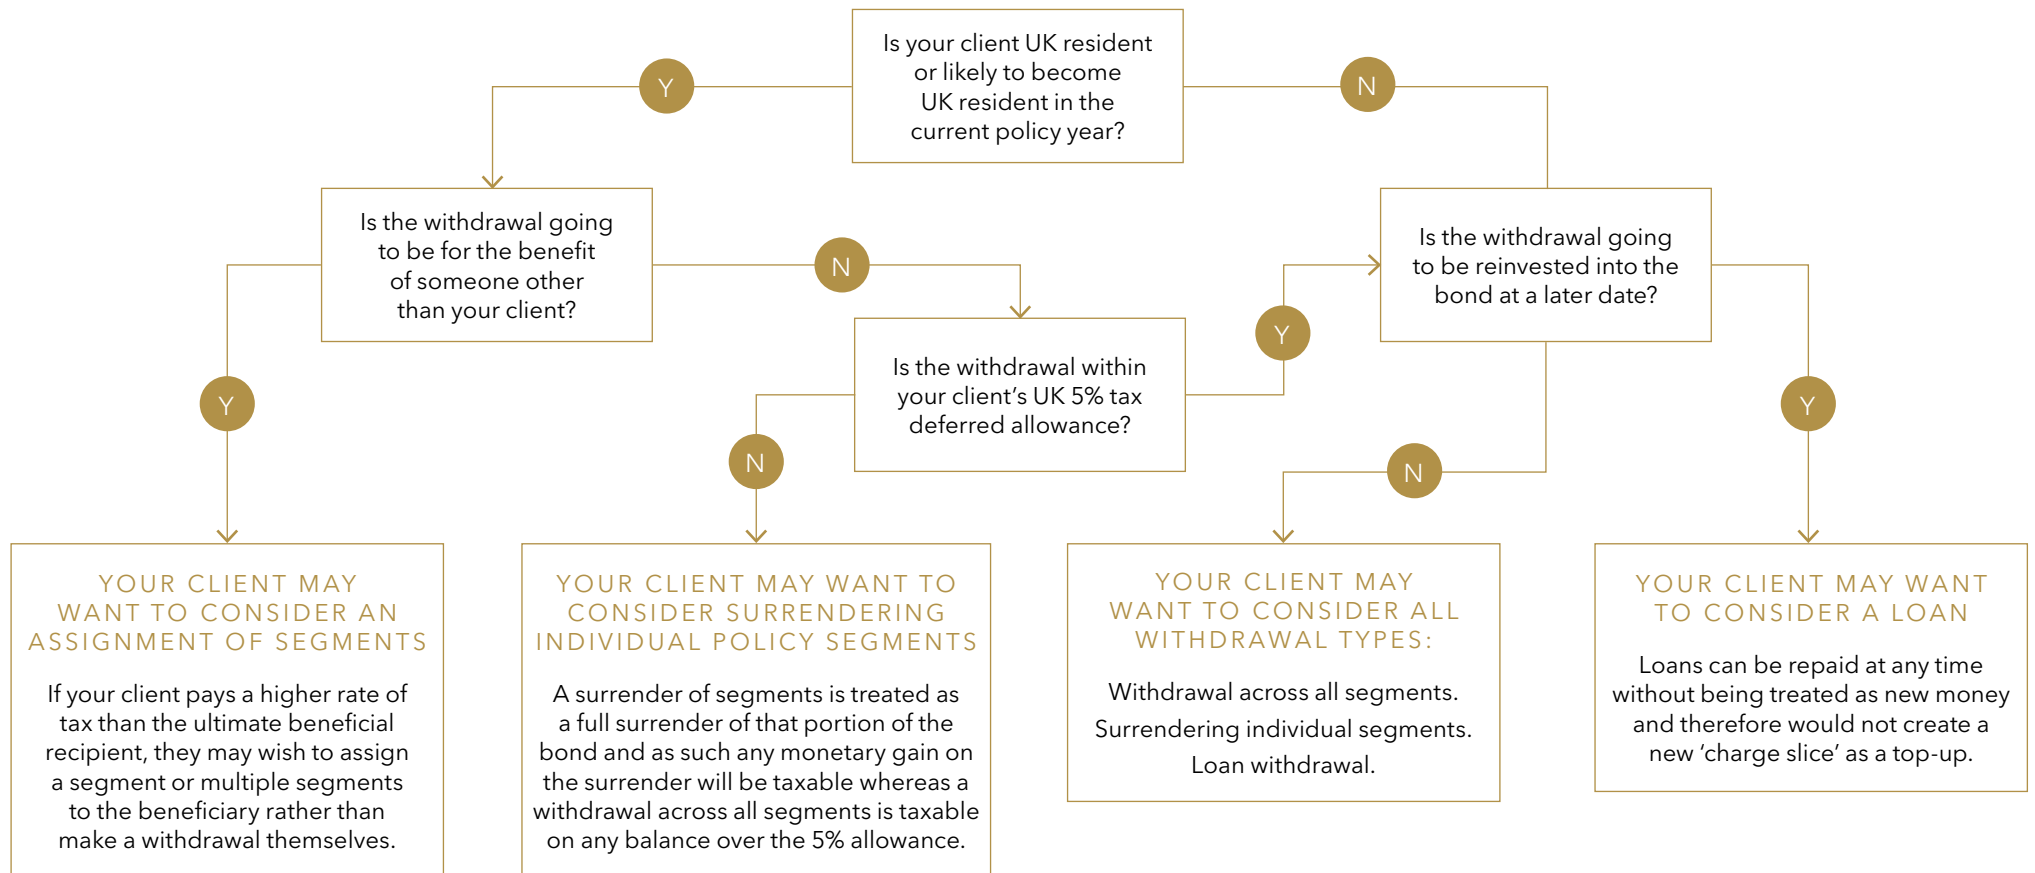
Is your client UK resident or likely to become UK resident in the current policy year?

Y

N

Is the withdrawal going to be for the benefit of someone other than your client?

N

Is the withdrawal going to be reinvested into the bond at a later date?

Y

Is the withdrawal within your client's UK 5% tax deferred allowance?

Y

N

N

Y

YOUR CLIENT MAY WANT TO CONSIDER AN ASSIGNMENT OF SEGMENTS

If your client pays a higher rate of tax than the ultimate beneficial recipient, they may wish to assign a segment or multiple segments to the beneficiary rather than make a withdrawal themselves.

YOUR CLIENT MAY WANT TO CONSIDER SURRENDERING INDIVIDUAL POLICY SEGMENTS

A surrender of segments is treated as a full surrender of that portion of the bond and as such any monetary gain on the surrender will be taxable whereas a withdrawal across all segments is taxable on any balance over the 5% allowance.

YOUR CLIENT MAY WANT TO CONSIDER ALL WITHDRAWAL TYPES:

Withdrawal across all segments.

Surrendering individual segments.

Loan withdrawal.

YOUR CLIENT MAY WANT TO CONSIDER A LOAN

Loans can be repaid at any time without being treated as new money and therefore would not create a new 'charge slice' as a top-up.